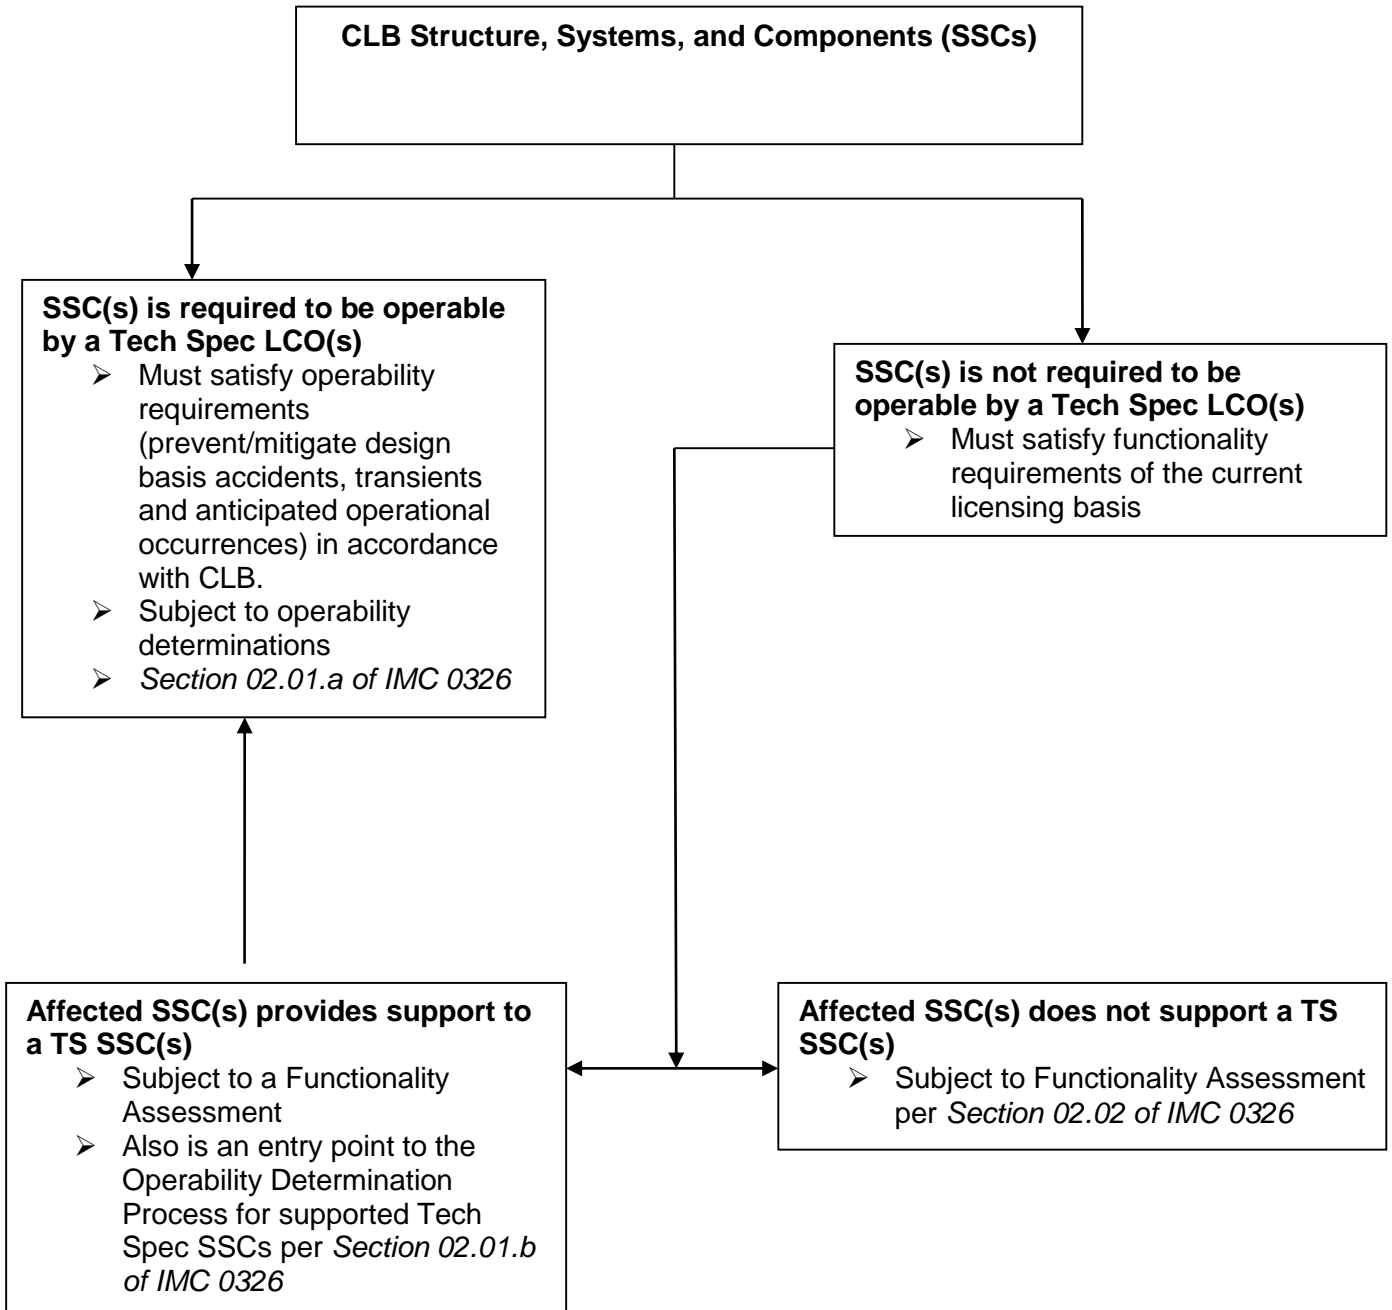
CLB Structure, Systems, and Components (SSCs)

SSC(s) is required to be operable by a Tech Spec LCO(s)
- Must satisfy operability requirements (prevent/mitigate design basis accidents, transients and anticipated operational occurrences) in accordance with CLB.
- Subject to operability determinations
- Section 02.01.a of IMC 0326

SSC(s) is not required to be operable by a Tech Spec LCO(s)
- Must satisfy functionality requirements of the current licensing basis

Affected SSC(s) provides support to a TS SSC(s)
- Subject to a Functionality Assessment
- Also is an entry point to the Operability Determination Process for supported Tech Spec SSCs per Section 02.01.b of IMC 0326

Affected SSC(s) does not support a TS SSC(s)
- Subject to Functionality Assessment per Section 02.02 of IMC 0326